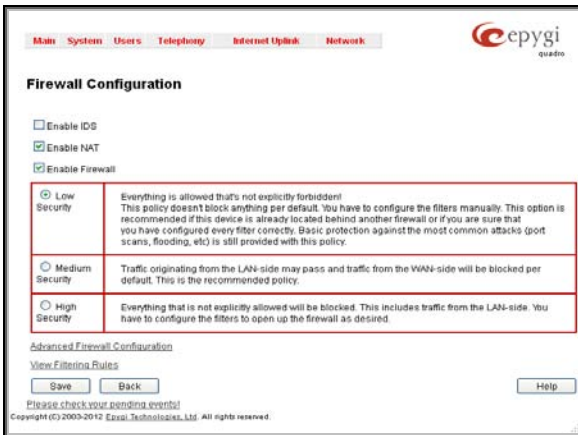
Main System Users Telephony Internet Uplink Network

epygi quadro

Firewall Configuration

Enable IDS

Enable NAT

Enable Firewall

| | |
|---|---|
| Low Security | Everything is allowed that's not explicitly forbidden! This policy doesn't block anything per default. You have to configure the filters manually. This option is recommended if this device is already located behind another firewall or if you are sure that you have configured every filter correctly. Basic protection against the most common attacks (port scans, flooding, etc) is still provided with this policy. |
| Medium Security | Traffic originating from the LAN-side may pass and traffic from the WAN-side will be blocked per default. This is the recommended policy. |
| High Security | Everything that is not explicitly allowed will be blocked. This includes traffic from the LAN-side. You have to configure the filters to open up the firewall as desired. |

Advanced Firewall Configuration

View Filtering Rules

Save Back Help

Please check your pending events!

Copyright (C) 2003-2012 Epygi Technologies, Ltd. All rights reserved.